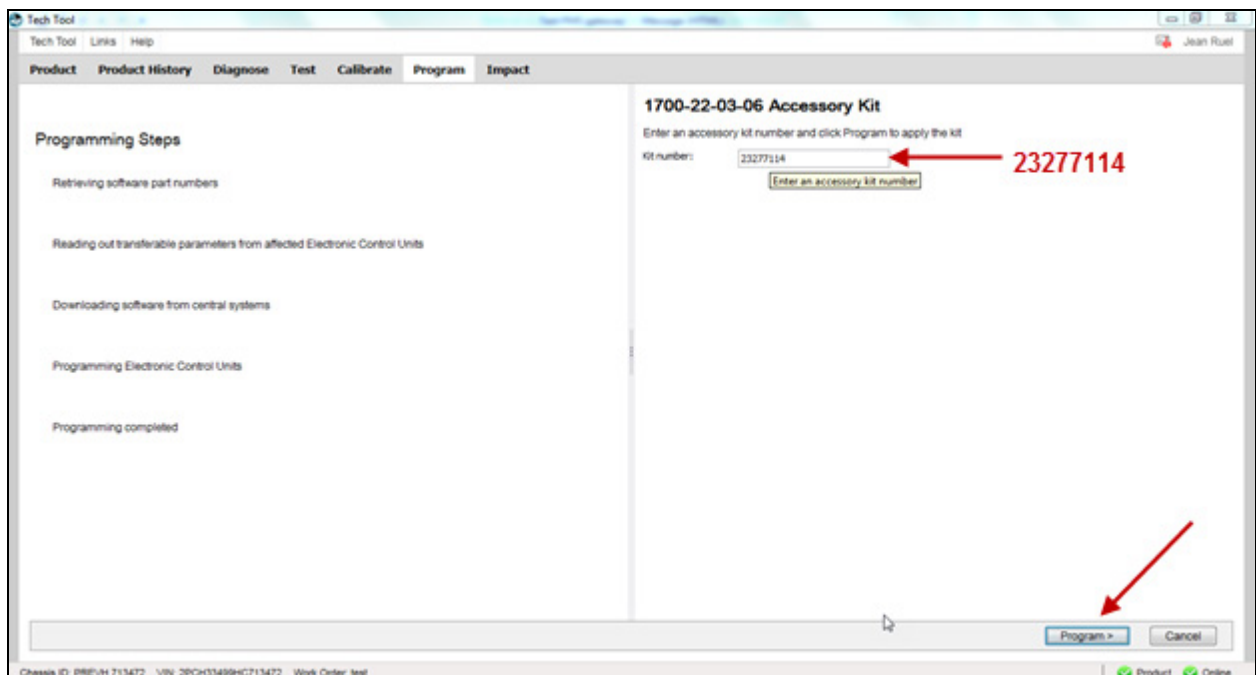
Tech Tool

Tech Tool Links Help

Jean Ruel

Product Product History Diagnose Test Calibrate Program Impact

Programming Steps

Retrieving software part numbers

Reading out transferable parameters from affected Electronic Control Units

Downloading software from central systems

Programming Electronic Control Units

Programming completed

1700-22-03-06 Accessory Kit

Enter an accessory kit number and click Program to apply the kit

Kit number: 23277114

Enter an accessory kit number

23277114

Program > Cancel

Chassis ID: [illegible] VIN: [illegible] Work Order: test

Product Online